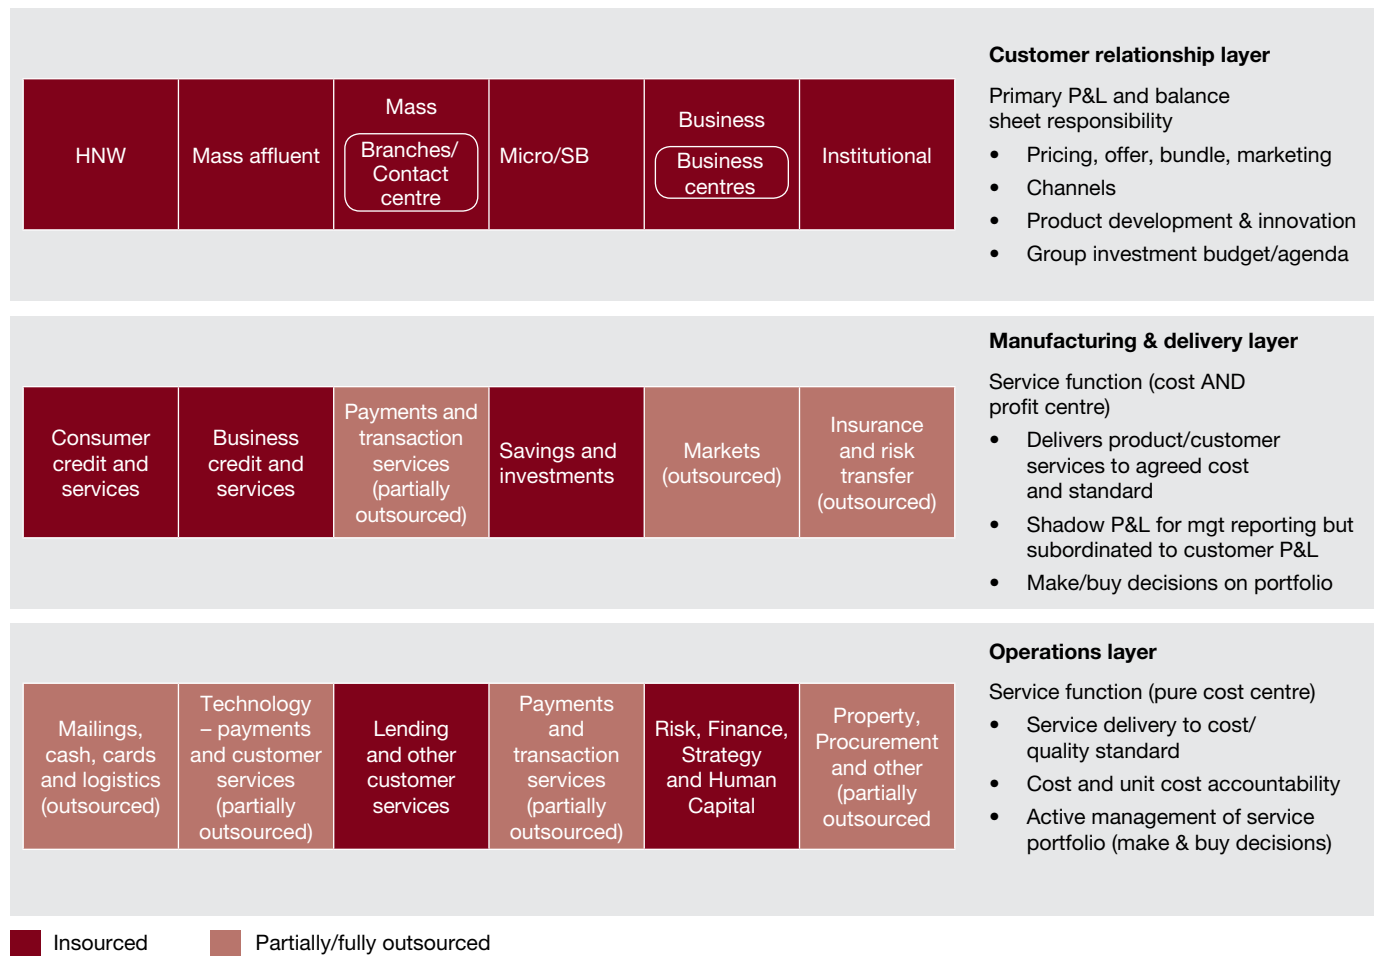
| HNW | Mass affluent | Mass<br>Branches/ Contact centre | Micro/SB | Business<br>Business centres | Institutional |
|---|---|---|---|---|---|

**Customer relationship layer**

Primary P&L and balance sheet responsibility

- Pricing, offer, bundle, marketing
- Channels
- Product development & innovation
- Group investment budget/agenda

| Consumer credit and services | Business credit and services | Payments and transaction services (partially outsourced) | Savings and investments | Markets (outsourced) | Insurance and risk transfer (outsourced) |
|---|---|---|---|---|---|

**Manufacturing & delivery layer**

Service function (cost AND profit centre)

- Delivers product/customer services to agreed cost and standard
- Shadow P&L for mgt reporting but subordinated to customer P&L
- Make/buy decisions on portfolio

| Mailings, cash, cards and logistics (outsourced) | Technology – payments and customer services (partially outsourced) | Lending and other customer services | Payments and transaction services (partially outsourced) | Risk, Finance, Strategy and Human Capital | Property, Procurement and other (partially outsourced |
|---|---|---|---|---|---|

**Operations layer**

Service function (pure cost centre)

- Service delivery to cost/ quality standard
- Cost and unit cost accountability
- Active management of service portfolio (make & buy decisions)

Insourced Partially/fully outsourced